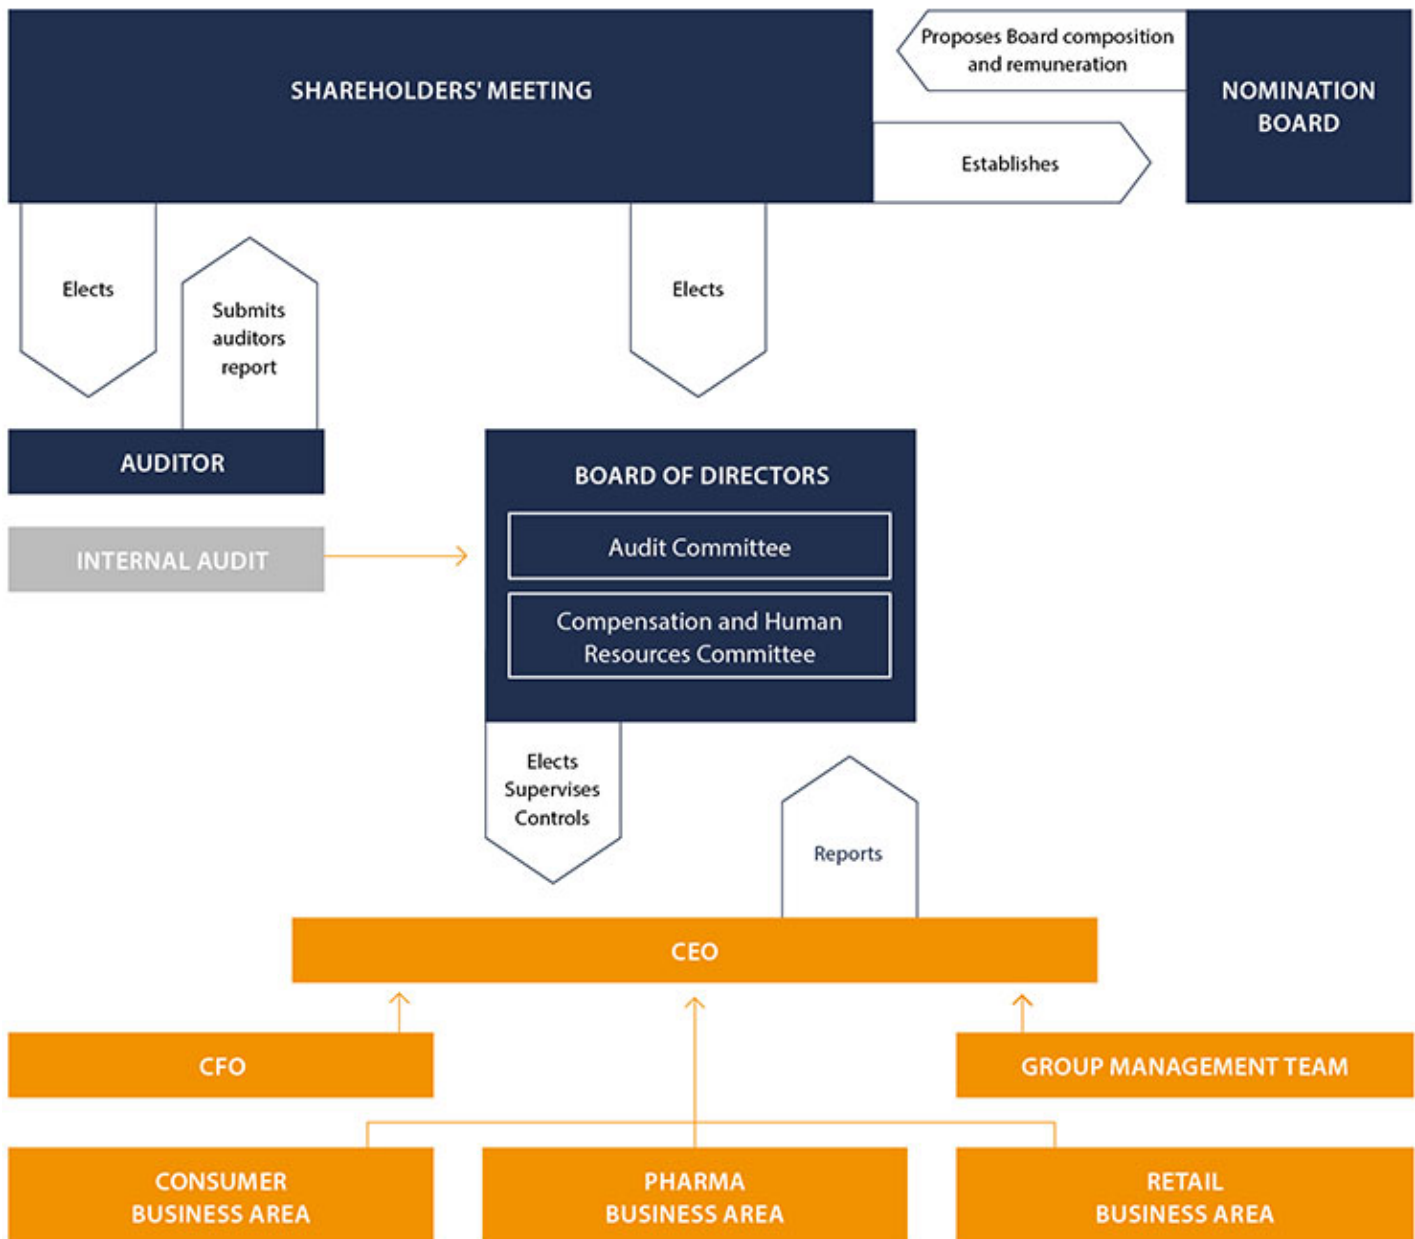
SHAREHOLDERS' MEETING

Proposes Board composition and remuneration

NOMINATION BOARD

Establishes

Elects

Submits auditors report

Elects

AUDITOR

INTERNAL AUDIT

BOARD OF DIRECTORS

Audit Committee

Compensation and Human Resources Committee

Elects Supervises Controls

Reports

CEO

CFO

GROUP MANAGEMENT TEAM

CONSUMER BUSINESS AREA

PHARMA BUSINESS AREA

RETAIL BUSINESS AREA